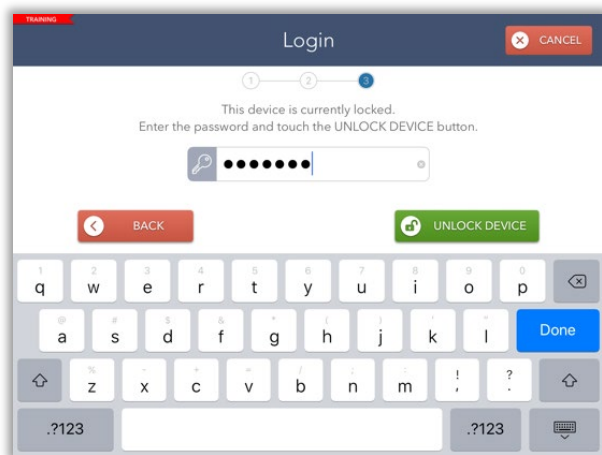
TRAINING

Login

CANCEL

1 2 3

This device is currently locked.
Enter the password and touch the UNLOCK DEVICE button.

•••••••

BACK

UNLOCK DEVICE

1 q 2 w 3 e 4 r 5 t 6 y 7 u 8 i 9 o 0 p

@ a # s $ d & f * g ( h ) k ' l

Done

% z - x + c = v / b ; n : m ! , ? .

.?123

.?123